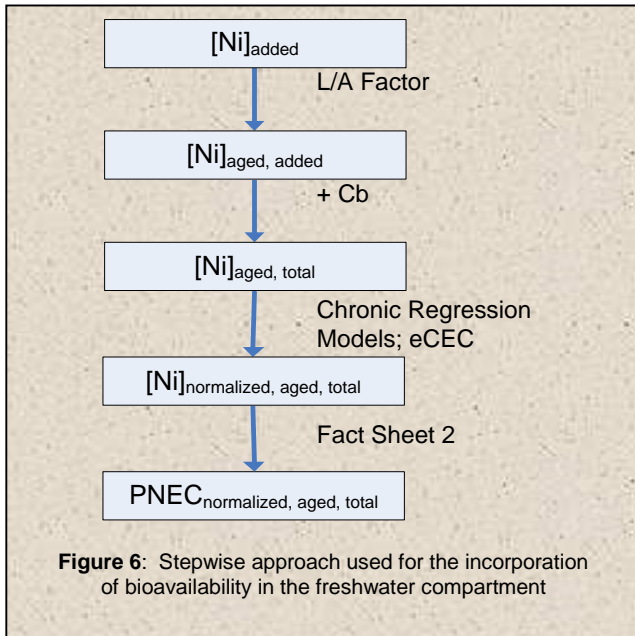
$[Ni]_{added}$

L/A Factor

$[Ni]_{aged, added}$

+ Cb

$[Ni]_{aged, total}$

Chronic Regression Models; eCEC

$[Ni]_{normalized, aged, total}$

Fact Sheet 2

$PNEC_{normalized, aged, total}$

**Figure 6**: Stepwise approach used for the incorporation of bioavailability in the freshwater compartment